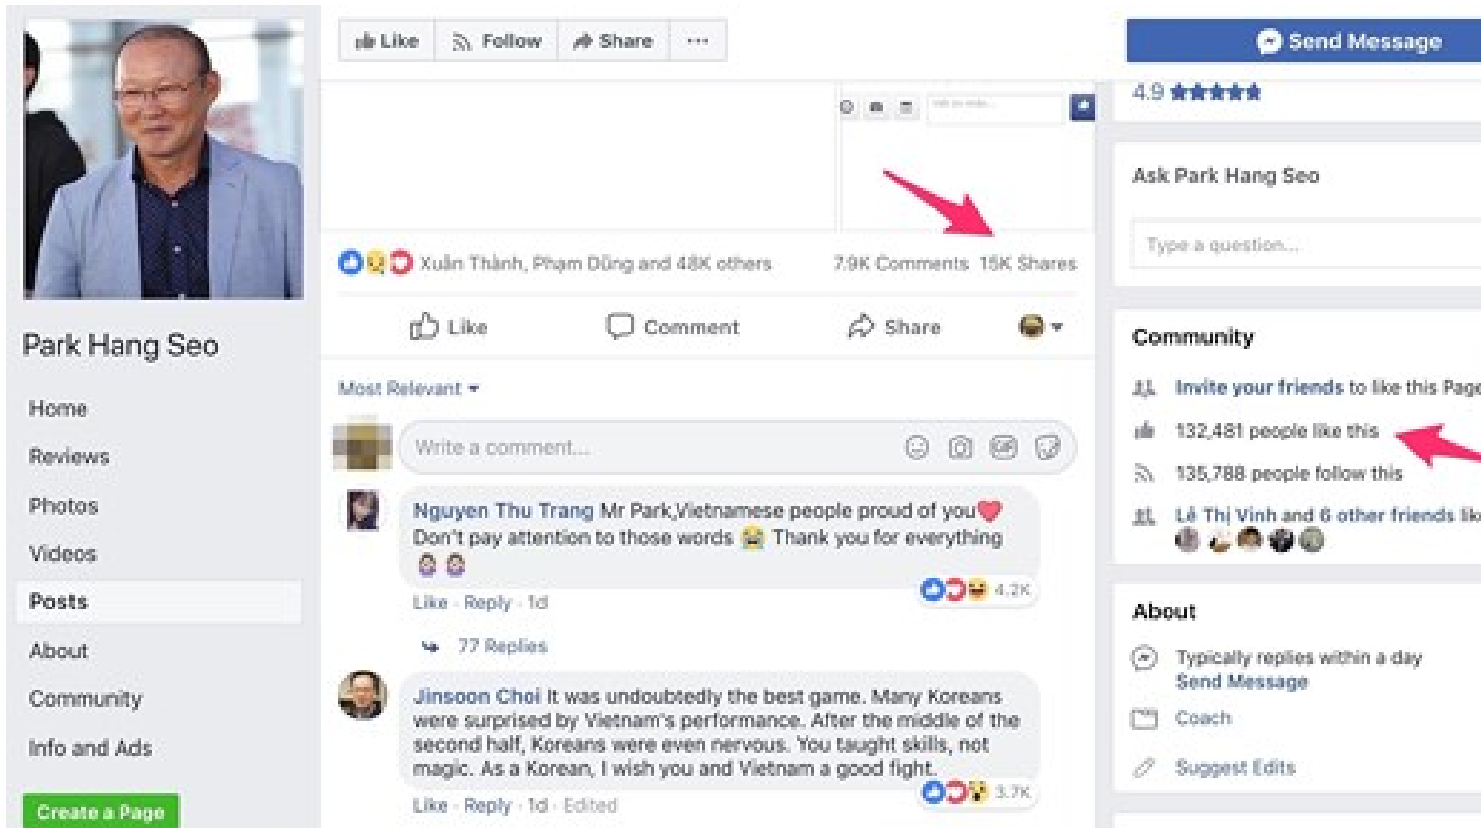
Park Hang Seo

Home
Reviews
Photos
Videos
Posts
About
Community
Info and Ads

Create a Page

Like Follow Share ···

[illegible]

Xuân Thành, Phạm Dũng and 48K others 7.9K Comments 15K Shares

Like Comment Share

Most Relevant

Write a comment...

Nguyen Thu Trang Mr Park,Vietnamese people proud of you
Don't pay attention to those words Thank you for everything
4.2K
Like · Reply · 1d

77 Replies

Jinsoon Choi It was undoubtedly the best game. Many Koreans were surprised by Vietnam's performance. After the middle of the second half, Koreans were even nervous. You taught skills, not magic. As a Korean, I wish you and Vietnam a good fight.
3.7K
Like · Reply · 1d · Edited

Send Message
4.9

Ask Park Hang Seo
Type a question...

Community
Invite your friends to like this Page
132,481 people like this
135,788 people follow this
Lê Thị Vinh and 6 other friends lik

About
Typically replies within a day
Send Message
Coach
Suggest Edits